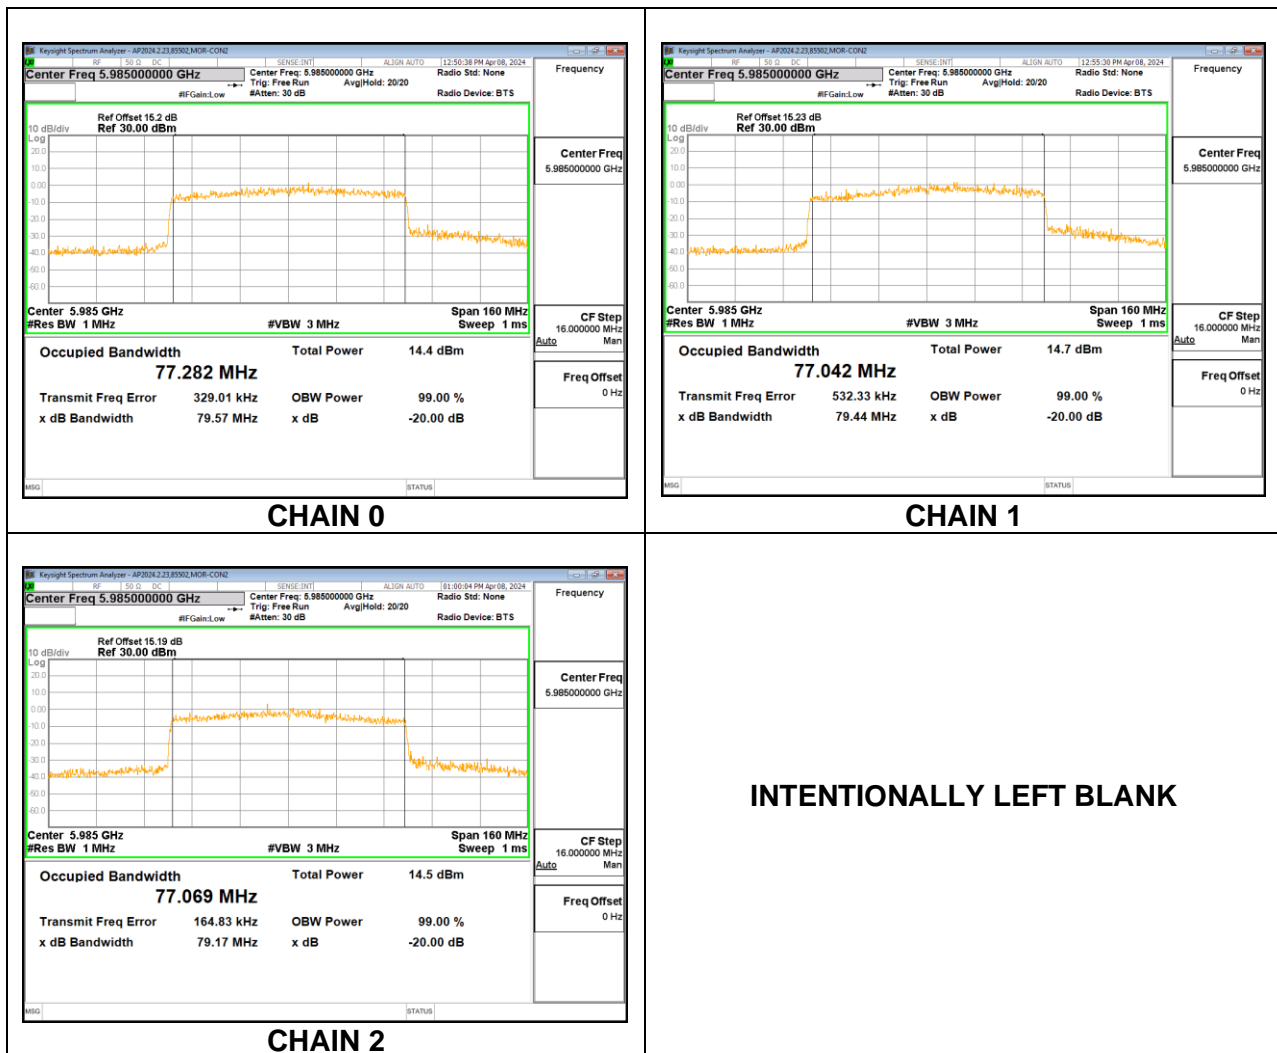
Keysight Spectrum Analyzer - AP2024.2.23,85502,MOR-CON2
RF | 50 Ω DC | SENSE:INT | ALIGN AUTO | 12:50:38 PM Apr 08, 2024
Center Freq 5.985000000 GHz
Center Freq: 5.985000000 GHz
Trig: Free Run Avg|Hold: 20/20
#IFGain:Low #Atten: 30 dB
Radio Std: None
Radio Device: BTS
Frequency
Ref Offset 15.2 dB
10 dB/div Ref 30.00 dBm
Log
20.0
10.0
0.00
-10.0
-20.0
-30.0
-40.0
-50.0
-60.0
Center 5.985 GHz
#Res BW 1 MHz
#VBW 3 MHz
Span 160 MHz
Sweep 1 ms
Center Freq
5.985000000 GHz
CF Step
16.000000 MHz
Auto Man
Freq Offset
0 Hz
Occupied Bandwidth
77.282 MHz
Total Power 14.4 dBm
Transmit Freq Error 329.01 kHz
OBW Power 99.00 %
x dB Bandwidth 79.57 MHz
x dB -20.00 dB
MSG
STATUS
CHAIN 0

Keysight Spectrum Analyzer - AP2024.2.23,85502,MOR-CON2
RF | 50 Ω DC | SENSE:INT | ALIGN AUTO | 12:55:30 PM Apr 08, 2024
Center Freq 5.985000000 GHz
Center Freq: 5.985000000 GHz
Trig: Free Run Avg|Hold: 20/20
#IFGain:Low #Atten: 30 dB
Radio Std: None
Radio Device: BTS
Frequency
Ref Offset 15.23 dB
10 dB/div Ref 30.00 dBm
Log
20.0
10.0
0.00
-10.0
-20.0
-30.0
-40.0
-50.0
-60.0
Center 5.985 GHz
#Res BW 1 MHz
#VBW 3 MHz
Span 160 MHz
Sweep 1 ms
Center Freq
5.985000000 GHz
CF Step
16.000000 MHz
Auto Man
Freq Offset
0 Hz
Occupied Bandwidth
77.042 MHz
Total Power 14.7 dBm
Transmit Freq Error 532.33 kHz
OBW Power 99.00 %
x dB Bandwidth 79.44 MHz
x dB -20.00 dB
MSG
STATUS
CHAIN 1

Keysight Spectrum Analyzer - AP2024.2.23,85502,MOR-CON2
RF | 50 Ω DC | SENSE:INT | ALIGN AUTO | 01:00:04 PM Apr 08, 2024
Center Freq 5.985000000 GHz
Center Freq: 5.985000000 GHz
Trig: Free Run Avg|Hold: 20/20
#IFGain:Low #Atten: 30 dB
Radio Std: None
Radio Device: BTS
Frequency
Ref Offset 15.19 dB
10 dB/div Ref 30.00 dBm
Log
20.0
10.0
0.00
-10.0
-20.0
-30.0
-40.0
-50.0
-60.0
Center 5.985 GHz
#Res BW 1 MHz
#VBW 3 MHz
Span 160 MHz
Sweep 1 ms
Center Freq
5.985000000 GHz
CF Step
16.000000 MHz
Auto Man
Freq Offset
0 Hz
Occupied Bandwidth
77.069 MHz
Total Power 14.5 dBm
Transmit Freq Error 164.83 kHz
OBW Power 99.00 %
x dB Bandwidth 79.17 MHz
x dB -20.00 dB
MSG
STATUS
CHAIN 2

INTENTIONALLY LEFT BLANK